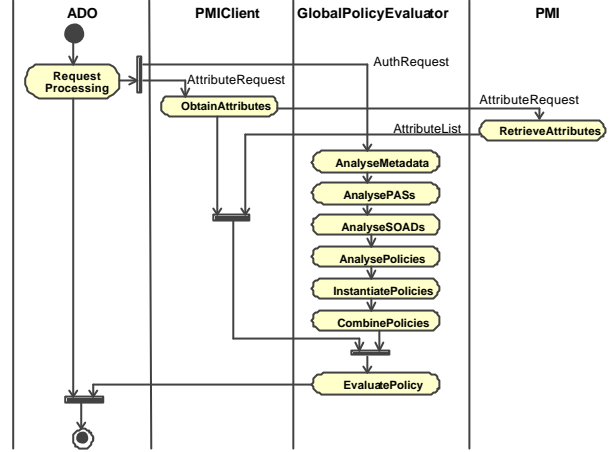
ADO

PMIClient

GlobalPolicyEvaluator

PMI

Request Processing

AuthRequest

AttributeRequest

ObtainAttributes

AttributeRequest

RetrieveAttributes

AttributeList

AnalyseMetadata

AnalysePASs

AnalyseSOADs

AnalysePolicies

InstantiatePolicies

CombinePolicies

EvaluatePolicy